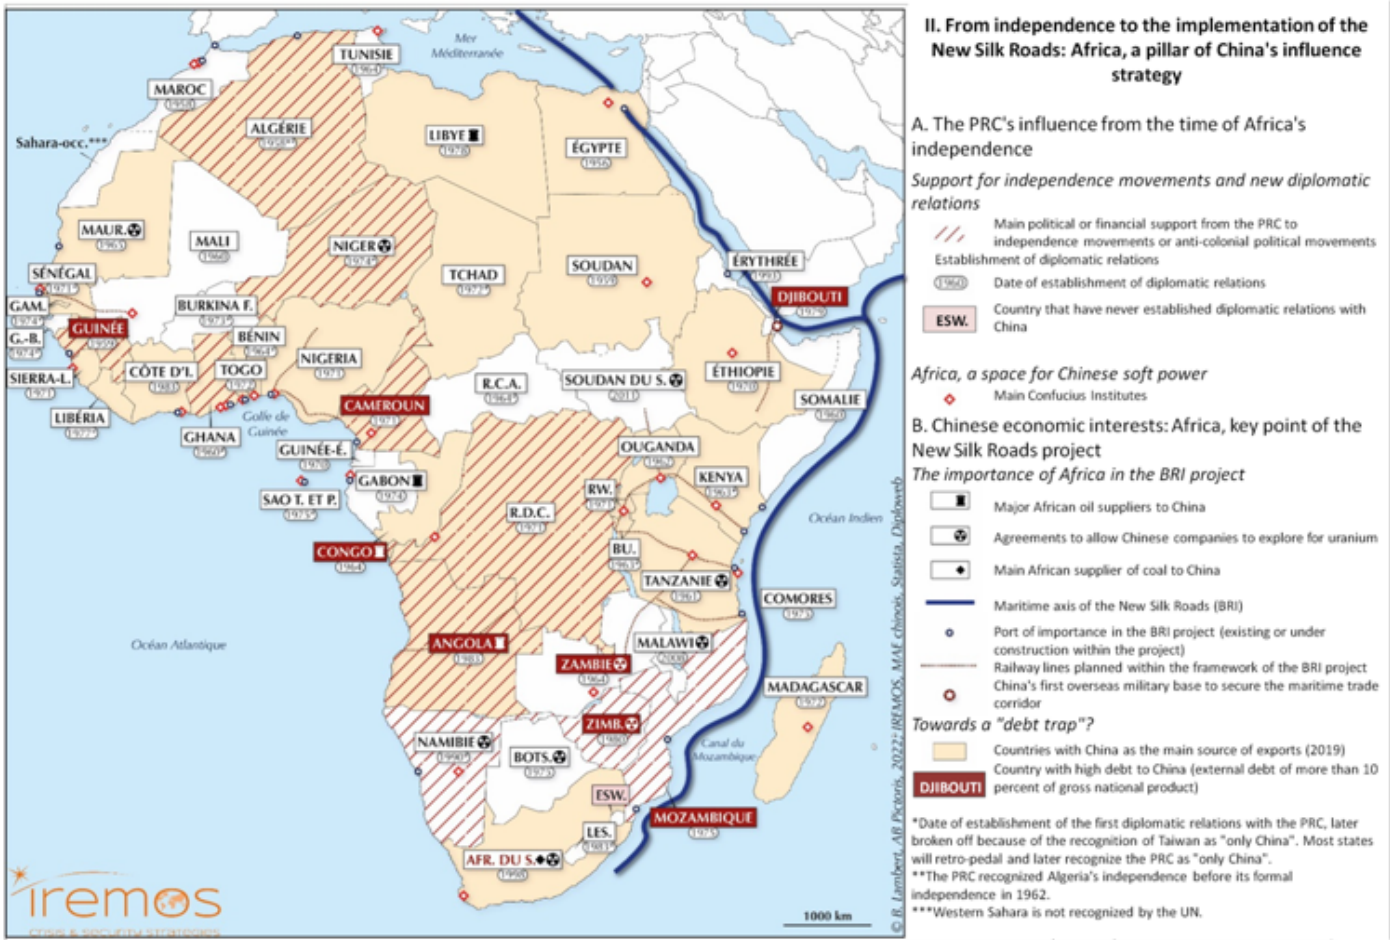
II. From independence to the implementation of the New Silk Roads: Africa, a pillar of China's influence strategy

A. The PRC's influence from the time of Africa's independence

Support for independence movements and new diplomatic relations

Main political or financial support from the PRC to independence movements or anti-colonial political movements
Establishment of diplomatic relations

1960 Date of establishment of diplomatic relations

ESW. Country that have never established diplomatic relations with China

Africa, a space for Chinese soft power

Main Confucius Institutes

B. Chinese economic interests: Africa, key point of the New Silk Roads project

The importance of Africa in the BRI project

Major African oil suppliers to China

Agreements to allow Chinese companies to explore for uranium

Main African supplier of coal to China

Maritime axis of the New Silk Roads (BRI)

Port of importance in the BRI project (existing or under construction within the project)

Railway lines planned within the framework of the BRI project

China's first overseas military base to secure the maritime trade corridor

Towards a "debt trap"?

Countries with China as the main source of exports (2019)

DJIBOUTI Country with high debt to China (external debt of more than 10 percent of gross national product)

*Date of establishment of the first diplomatic relations with the PRC, later broken off because of the recognition of Taiwan as "only China". Most states will retro-pedal and later recognize the PRC as "only China".
**The PRC recognized Algeria's independence before its formal independence in 1962.
***Western Sahara is not recognized by the UN.

Mer Méditerranée
TUNISIE 1964
MAROC 1958
ALGÉRIE 1958**
LIBYE 1978
ÉGYPTE 1956
Sahara-occ.***
MAUR. 1965
MALI 1960
NIGER 1974
TCHAD 1972
SOUDAN 1959
ÉRYTHRÉE 1993
DJIBOUTI 1979
SÉNÉGAL 1971
GAM. 1974
GUINÉE 1959
G.-B. 1974
SIERRA-L. 1971
LIBÉRIA 1977
CÔTE D'I. 1983
BURKINA F. 1973
BÉNIN 1964
TOGO 1972
GHANA 1960
NIGERIA 1971
Golfe de Guinée
CAMEROUN 1971
R.C.A. 1964
SOUDAN DU S. 2011
ÉTHIOPIE 1970
SOMALIE 1960
GUINÉE-É. 1970
GABON 1974
SAO T. ET P. 1975
CONGO 1964
R.D.C. 1971
RW. 1971
OUGANDA 1962
KENYA 1963
BU. 1963
TANZANIE 1961
Océan Indien
COMORES 1975
Océan Atlantique
ANGOLA 1983
ZAMBIE 1964
MALAWI 2008
MADAGASCAR 1972
ZIMB. 1980
NAMIBIE 1990
BOTS. 1975
Canal du Mozambique
ESW.
MOZAMBIQUE 1975
LES. 1983
AFR. DU S. 1998
1000 km
iremos
crisis & security strategies
© R. Lambert, AB Pictoris, 2022; IREMOS, MAE chinois, Statista, Diploweb